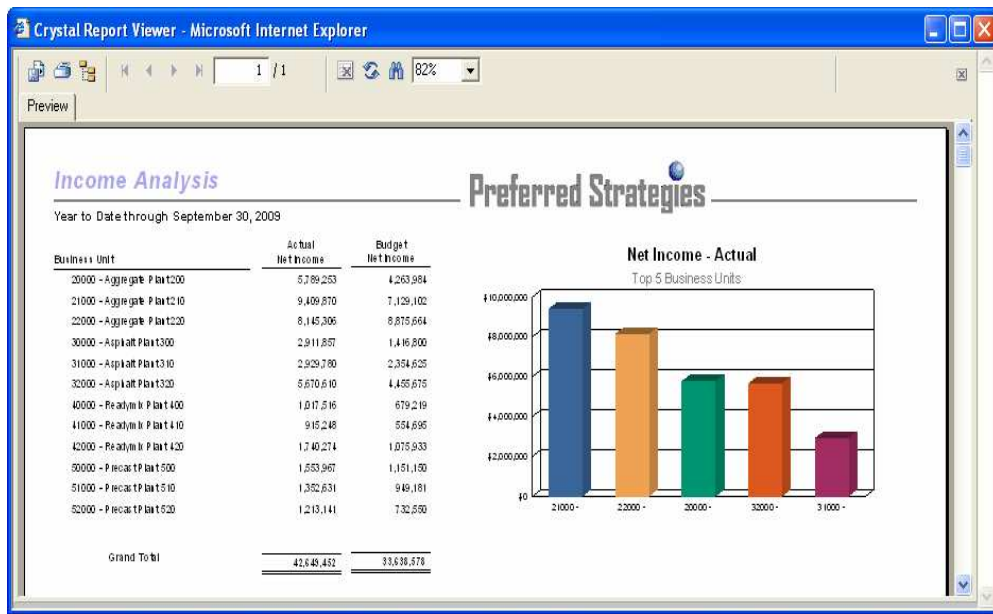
Crystal Report Viewer - Microsoft Internet Explorer

1 /1

82%

Preview

Income Analysis

Preferred Strategies

Year to Date through September 30, 2009

| Business Unit | Actual Net Income | Budget Net Income |
|---|---|---|
| 20000 - Aggregate Plant200 | 5,789,253 | 4,263,984 |
| 21000 - Aggregate Plant210 | 9,409,870 | 7,129,102 |
| 22000 - Aggregate Plant220 | 8,145,306 | 8,875,664 |
| 30000 - Asphalt Plant300 | 2,911,857 | 1,416,800 |
| 31000 - Asphalt Plant310 | 2,929,780 | 2,354,625 |
| 32000 - Asphalt Plant320 | 5,670,610 | 4,455,675 |
| 40000 - Readymix Plant400 | 1,017,516 | 679,219 |
| 41000 - Readymix Plant410 | 915,248 | 554,695 |
| 42000 - Readymix Plant420 | 1,740,274 | 1,075,933 |
| 50000 - Precast Plant500 | 1,553,967 | 1,151,150 |
| 51000 - Precast Plant510 | 1,352,631 | 949,181 |
| 52000 - Precast Plant520 | 1,213,141 | 732,550 |
| Grand Total | 42,649,452 | 33,638,578 |

Net Income - Actual

Top 5 Business Units

$10,000,000
$8,000,000
$6,000,000
$4,000,000
$2,000,000
$0

21000 - 22000 - 20000 - 32000 - 31000 -